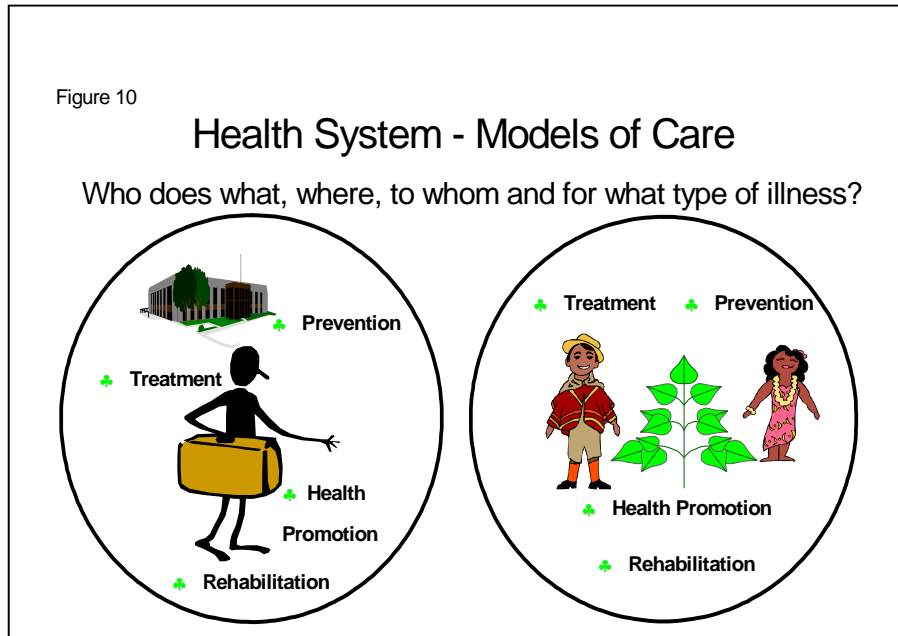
Figure 10

Health System - Models of Care

Who does what, where, to whom and for what type of illness?

♣ Prevention

♣ Treatment

♣ Health Promotion

♣ Rehabilitation

♣ Treatment ♣ Prevention

♣ Health Promotion

♣ Rehabilitation